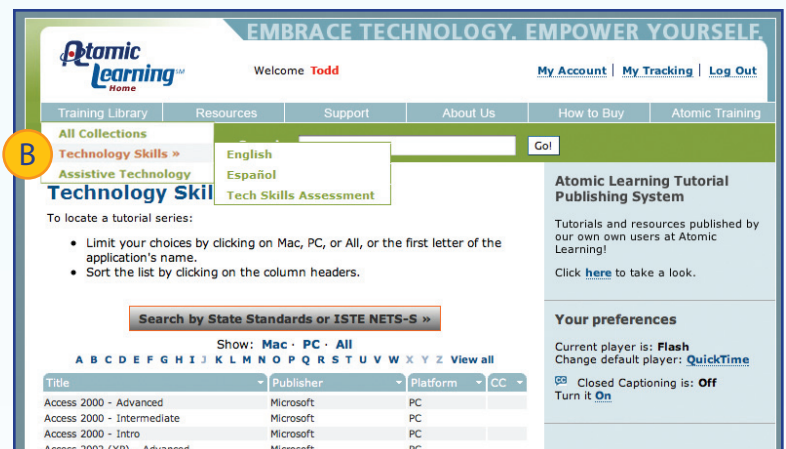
EMBRACE TECHNOLOGY. EMPOWER YOURSELF.

Atomic Learning™ Home

Welcome Todd

My Account | My Tracking | Log Out

Training Library | Resources | Support | About Us | How to Buy | Atomic Training

All Collections
Technology Skills »
Assistive Technology

B

English
Español
Tech Skills Assessment

Search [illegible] Go!

Technology Skil

To locate a tutorial series:

- Limit your choices by clicking on Mac, PC, or All, or the first letter of the application's name.
- Sort the list by clicking on the column headers.

Search by State Standards or ISTE NETS-S »

Show: Mac · PC · All

A B C D E F G H I J K L M N O P Q R S T U V W X Y Z View all

| Title | Publisher | Platform | CC |
|---|---|---|---|
| Access 2000 - Advanced | Microsoft | PC | |
| Access 2000 - Intermediate | Microsoft | PC | |
| Access 2000 - Intro | Microsoft | PC | |
| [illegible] | Microsoft | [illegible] | |

Atomic Learning Tutorial Publishing System

Tutorials and resources published by our own own users at Atomic Learning!

Click here to take a look.

Your preferences

Current player is: Flash
Change default player: QuickTime

Closed Captioning is: Off
Turn it On